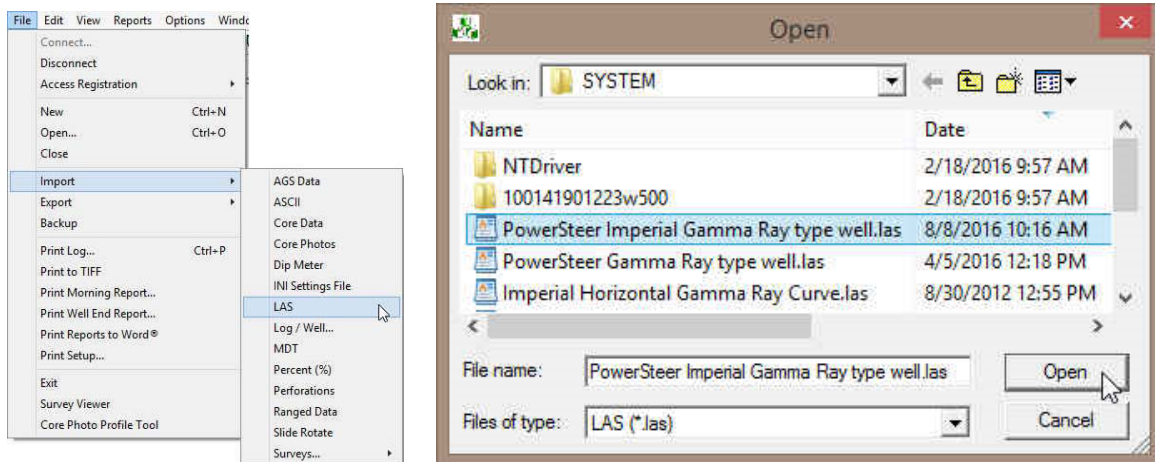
File Edit View Reports Options Windo

Connect...
Disconnect
Access Registration

New Ctrl+N
Open... Ctrl+O
Close

Import
Export
Backup

Print Log... Ctrl+P
Print to TIFF
Print Morning Report...
Print Well End Report...
Print Reports to Word®
Print Setup...

Exit
Survey Viewer
Core Photo Profile Tool

AGS Data
ASCII
Core Data
Core Photos
Dip Meter
INI Settings File
LAS
Log / Well...
MDT
Percent (%)
Perforations
Ranged Data
Slide Rotate
Surveys...

Open

Look in: SYSTEM

| Name | Date |
|---|---|
| NTDriver | 2/18/2016 9:57 AM |
| 100141901223w500 | 2/18/2016 9:57 AM |
| PowerSteer Imperial Gamma Ray type well.las | 8/8/2016 10:16 AM |
| PowerSteer Gamma Ray type well.las | 4/5/2016 12:18 PM |
| Imperial Horizontal Gamma Ray Curve.las | 8/30/2012 12:55 PM |

File name: PowerSteer Imperial Gamma Ray type well.las
Open

Files of type: LAS (*.las)
Cancel